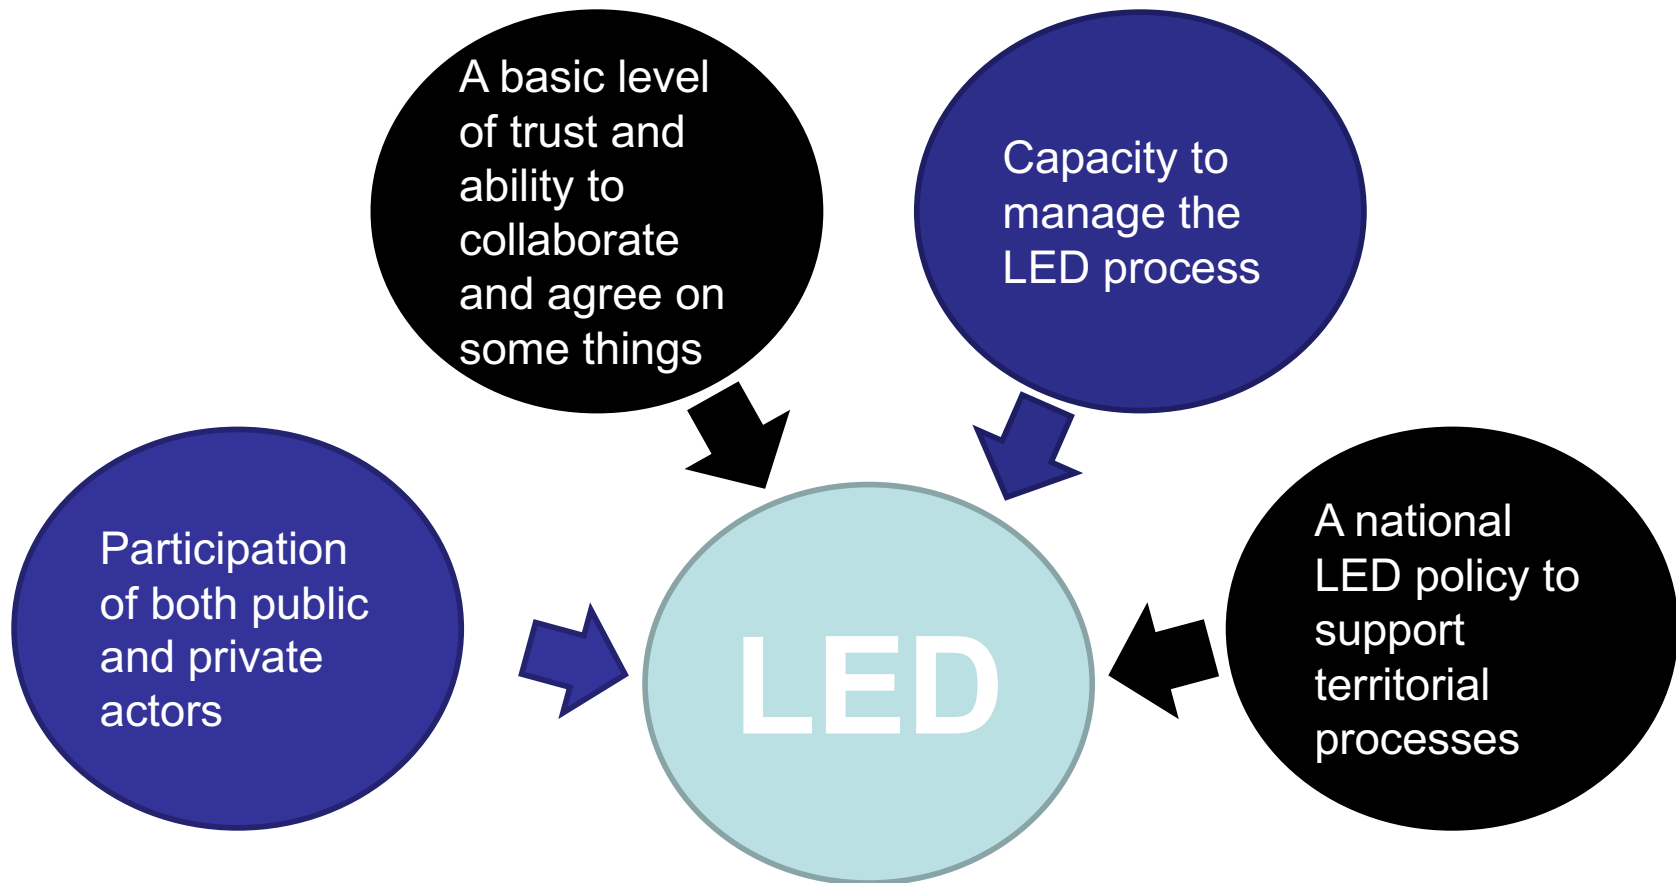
A basic level of trust and ability to collaborate and agree on some things

Capacity to manage the LED process

Participation of both public and private actors

LED

A national LED policy to support territorial processes